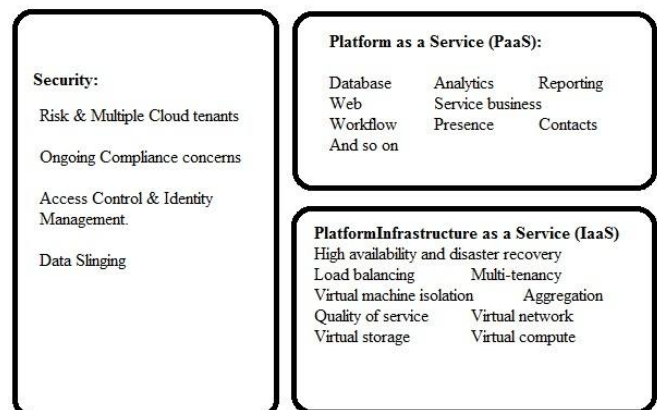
Security:

Risk & Multiple Cloud tenants

Ongoing Compliance concerns

Access Control & Identity Management.

Data Slinging

Platform as a Service (PaaS):

Database Analytics Reporting
Web Service business
Workflow Presence Contacts
And so on

PlatformInfrastructure as a Service (IaaS)
High availability and disaster recovery
Load balancing Multi-tenancy
Virtual machine isolation Aggregation
Quality of service Virtual network
Virtual storage Virtual compute